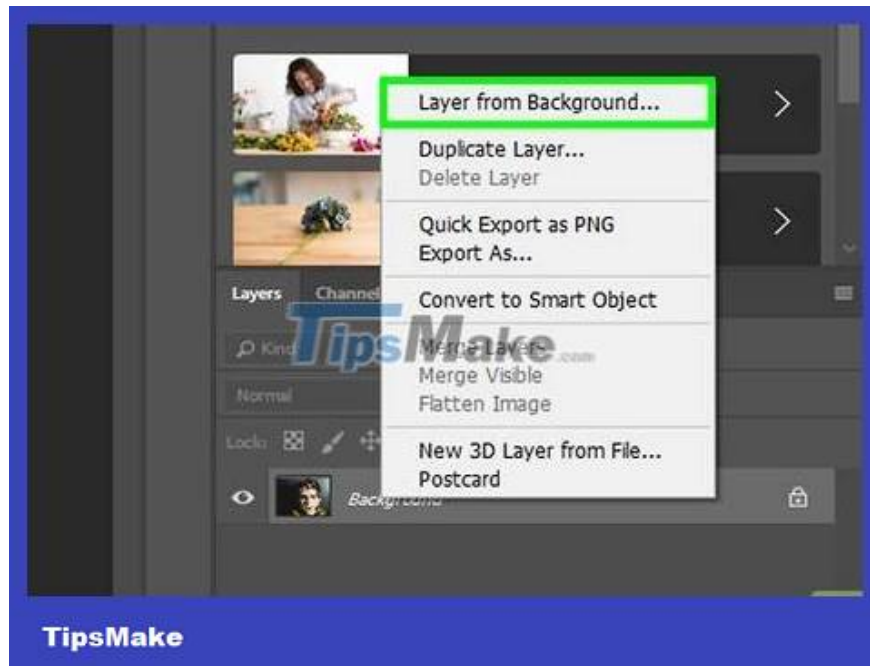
Layer from Background...
Duplicate Layer...
Delete Layer
Quick Export as PNG
Export As...
Convert to Smart Object
Merge Layers
Merge Visible
Flatten Image
New 3D Layer from File...
Postcard

Layers
Channel
Kind
Normal
Lock:
Background

TipsMake.com

TipsMake